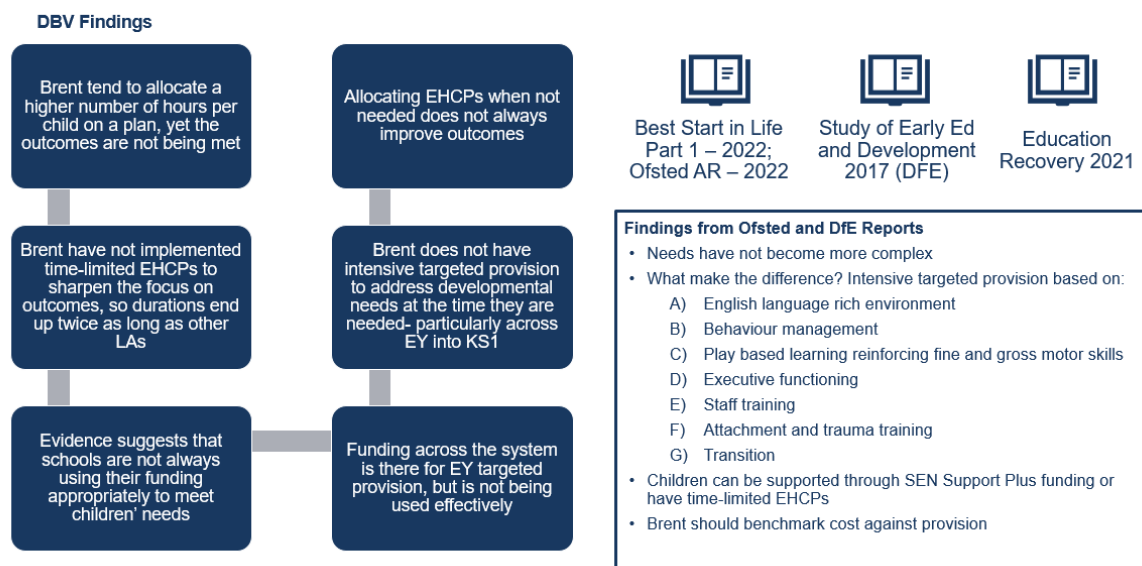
DBV Findings

Brent tend to allocate a higher number of hours per child on a plan, yet the outcomes are not being met

Brent have not implemented time-limited EHCPs to sharpen the focus on outcomes, so durations end up twice as long as other LAs

Evidence suggests that schools are not always using their funding appropriately to meet children' needs

Allocating EHCPs when not needed does not always improve outcomes

Brent does not have intensive targeted provision to address developmental needs at the time they are needed- particularly across EY into KS1

Funding across the system is there for EY targeted provision, but is not being used effectively

Best Start in Life Part 1 – 2022; Ofsted AR – 2022

Study of Early Ed and Development 2017 (DFE)

Education Recovery 2021

Findings from Ofsted and DfE Reports
• Needs have not become more complex
• What make the difference? Intensive targeted provision based on:
A) English language rich environment
B) Behaviour management
C) Play based learning reinforcing fine and gross motor skills
D) Executive functioning
E) Staff training
F) Attachment and trauma training
G) Transition
• Children can be supported through SEN Support Plus funding or have time-limited EHCPs
• Brent should benchmark cost against provision